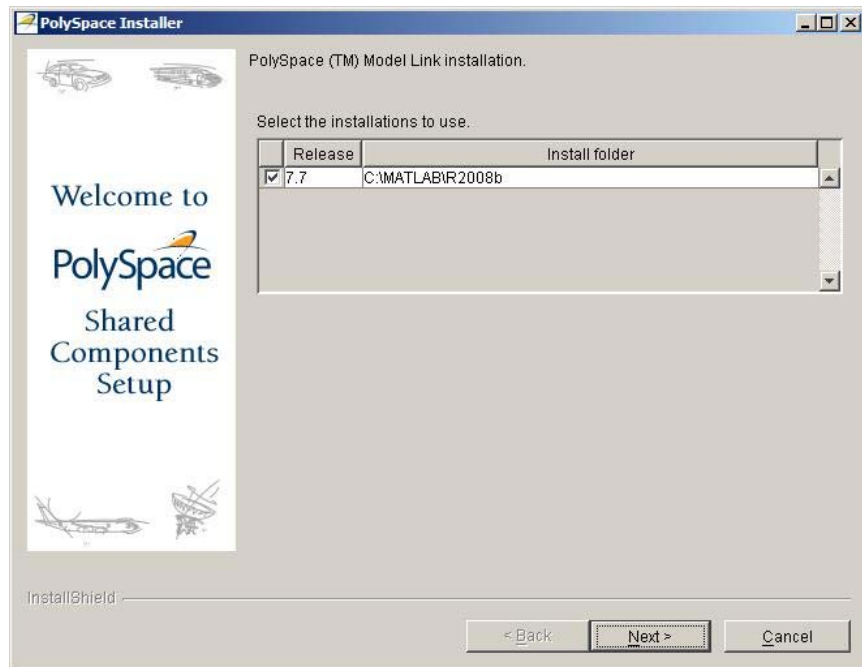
PolySpace Installer

Welcome to

PolySpace

Shared Components Setup

PolySpace (TM) Model Link installation.

Select the installations to use.

| | Release | Install folder |
|---|---|---|
| ☑ | 7.7 | C:\MATLAB\R2008b |

InstallShield

< Back

Next >

Cancel